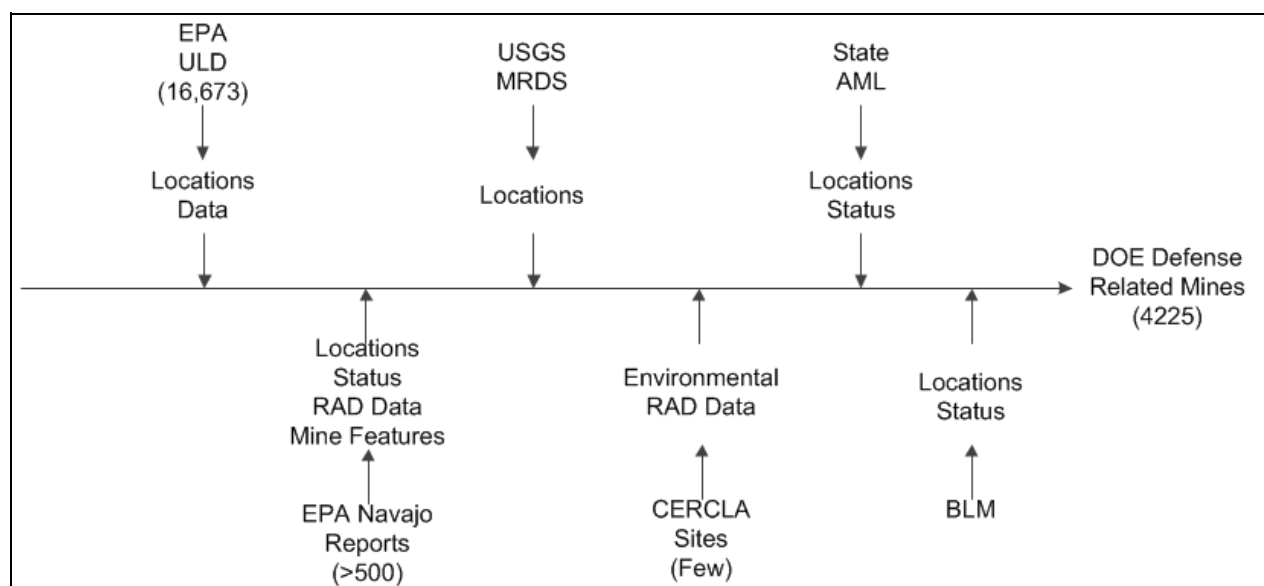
EPA
ULD
(16,673)

Locations
Data

USGS
MRDS

Locations

State
AML

Locations
Status

DOE Defense
Related Mines
(4225)

Locations
Status
RAD Data
Mine Features

EPA Navajo
Reports
(>500)

Environmental
RAD Data

CERCLA
Sites
(Few)

Locations
Status

BLM